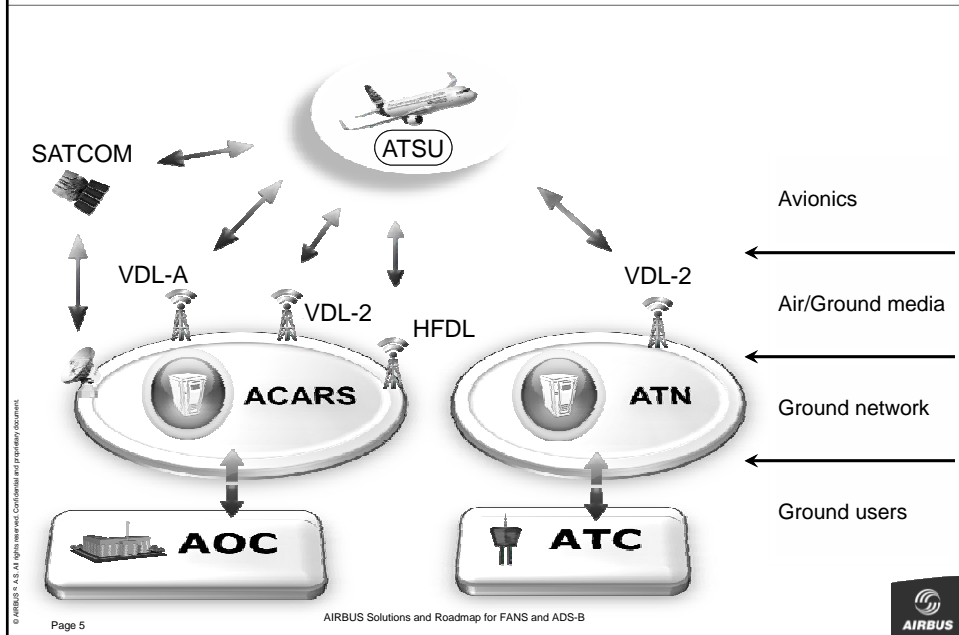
ATSU

SATCOM

Avionics

VDL-A

VDL-2

VDL-2

HFDL

Air/Ground media

ACARS

ATN

Ground network

AOC

ATC

Ground users

© AIRBUS S.A.S. All rights reserved. Confidential and proprietary document.

Page 5

AIRBUS Solutions and Roadmap for FANS and ADS-B

AIRBUS